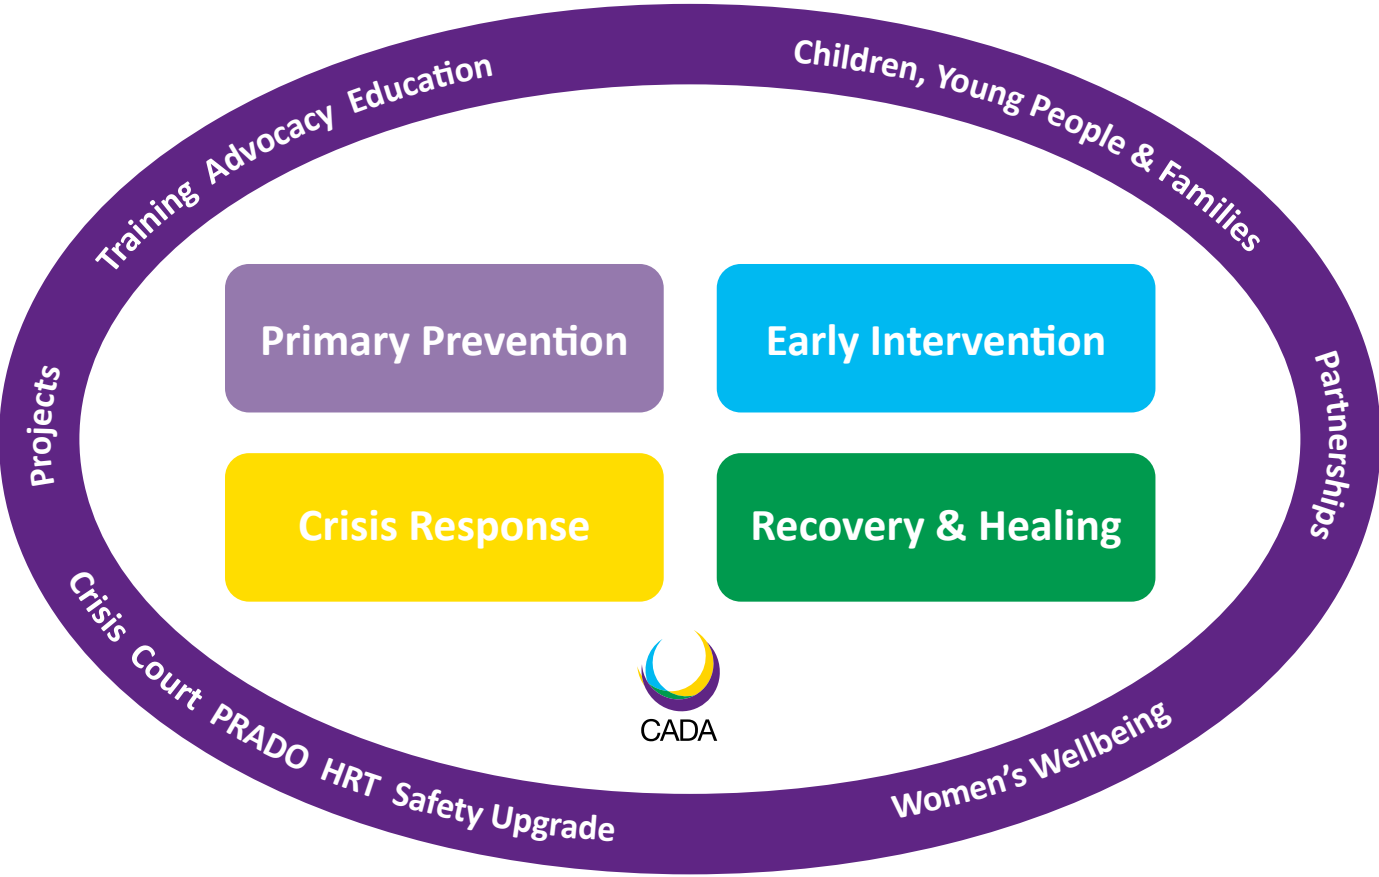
Training Advocacy Education

Children, Young People & Families

Primary Prevention

Early Intervention

Projects

Partnerships

Crisis Response

Recovery & Healing

CADA

Crisis Court PRADO HRT Safety Upgrade

Women's Wellbeing